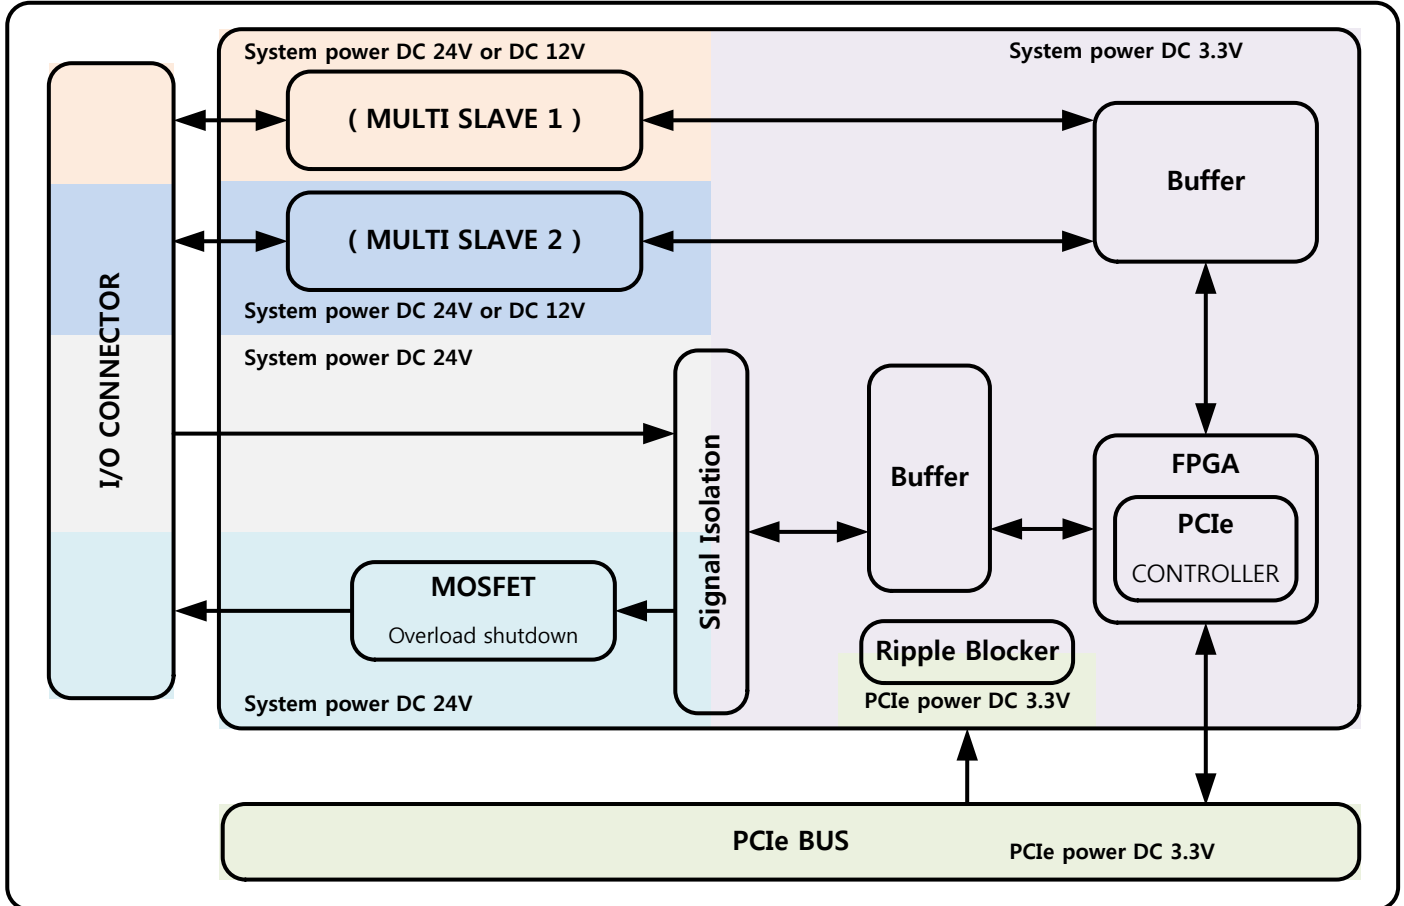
System power DC 24V or DC 12V

System power DC 3.3V

I/O CONNECTOR

( MULTI SLAVE 1 )

Buffer

( MULTI SLAVE 2 )

System power DC 24V or DC 12V

System power DC 24V

Signal Isolation

Buffer

FPGA

PCIe

CONTROLLER

MOSFET

Overload shutdown

Ripple Blocker

PCIe power DC 3.3V

System power DC 24V

PCIe BUS

PCIe power DC 3.3V